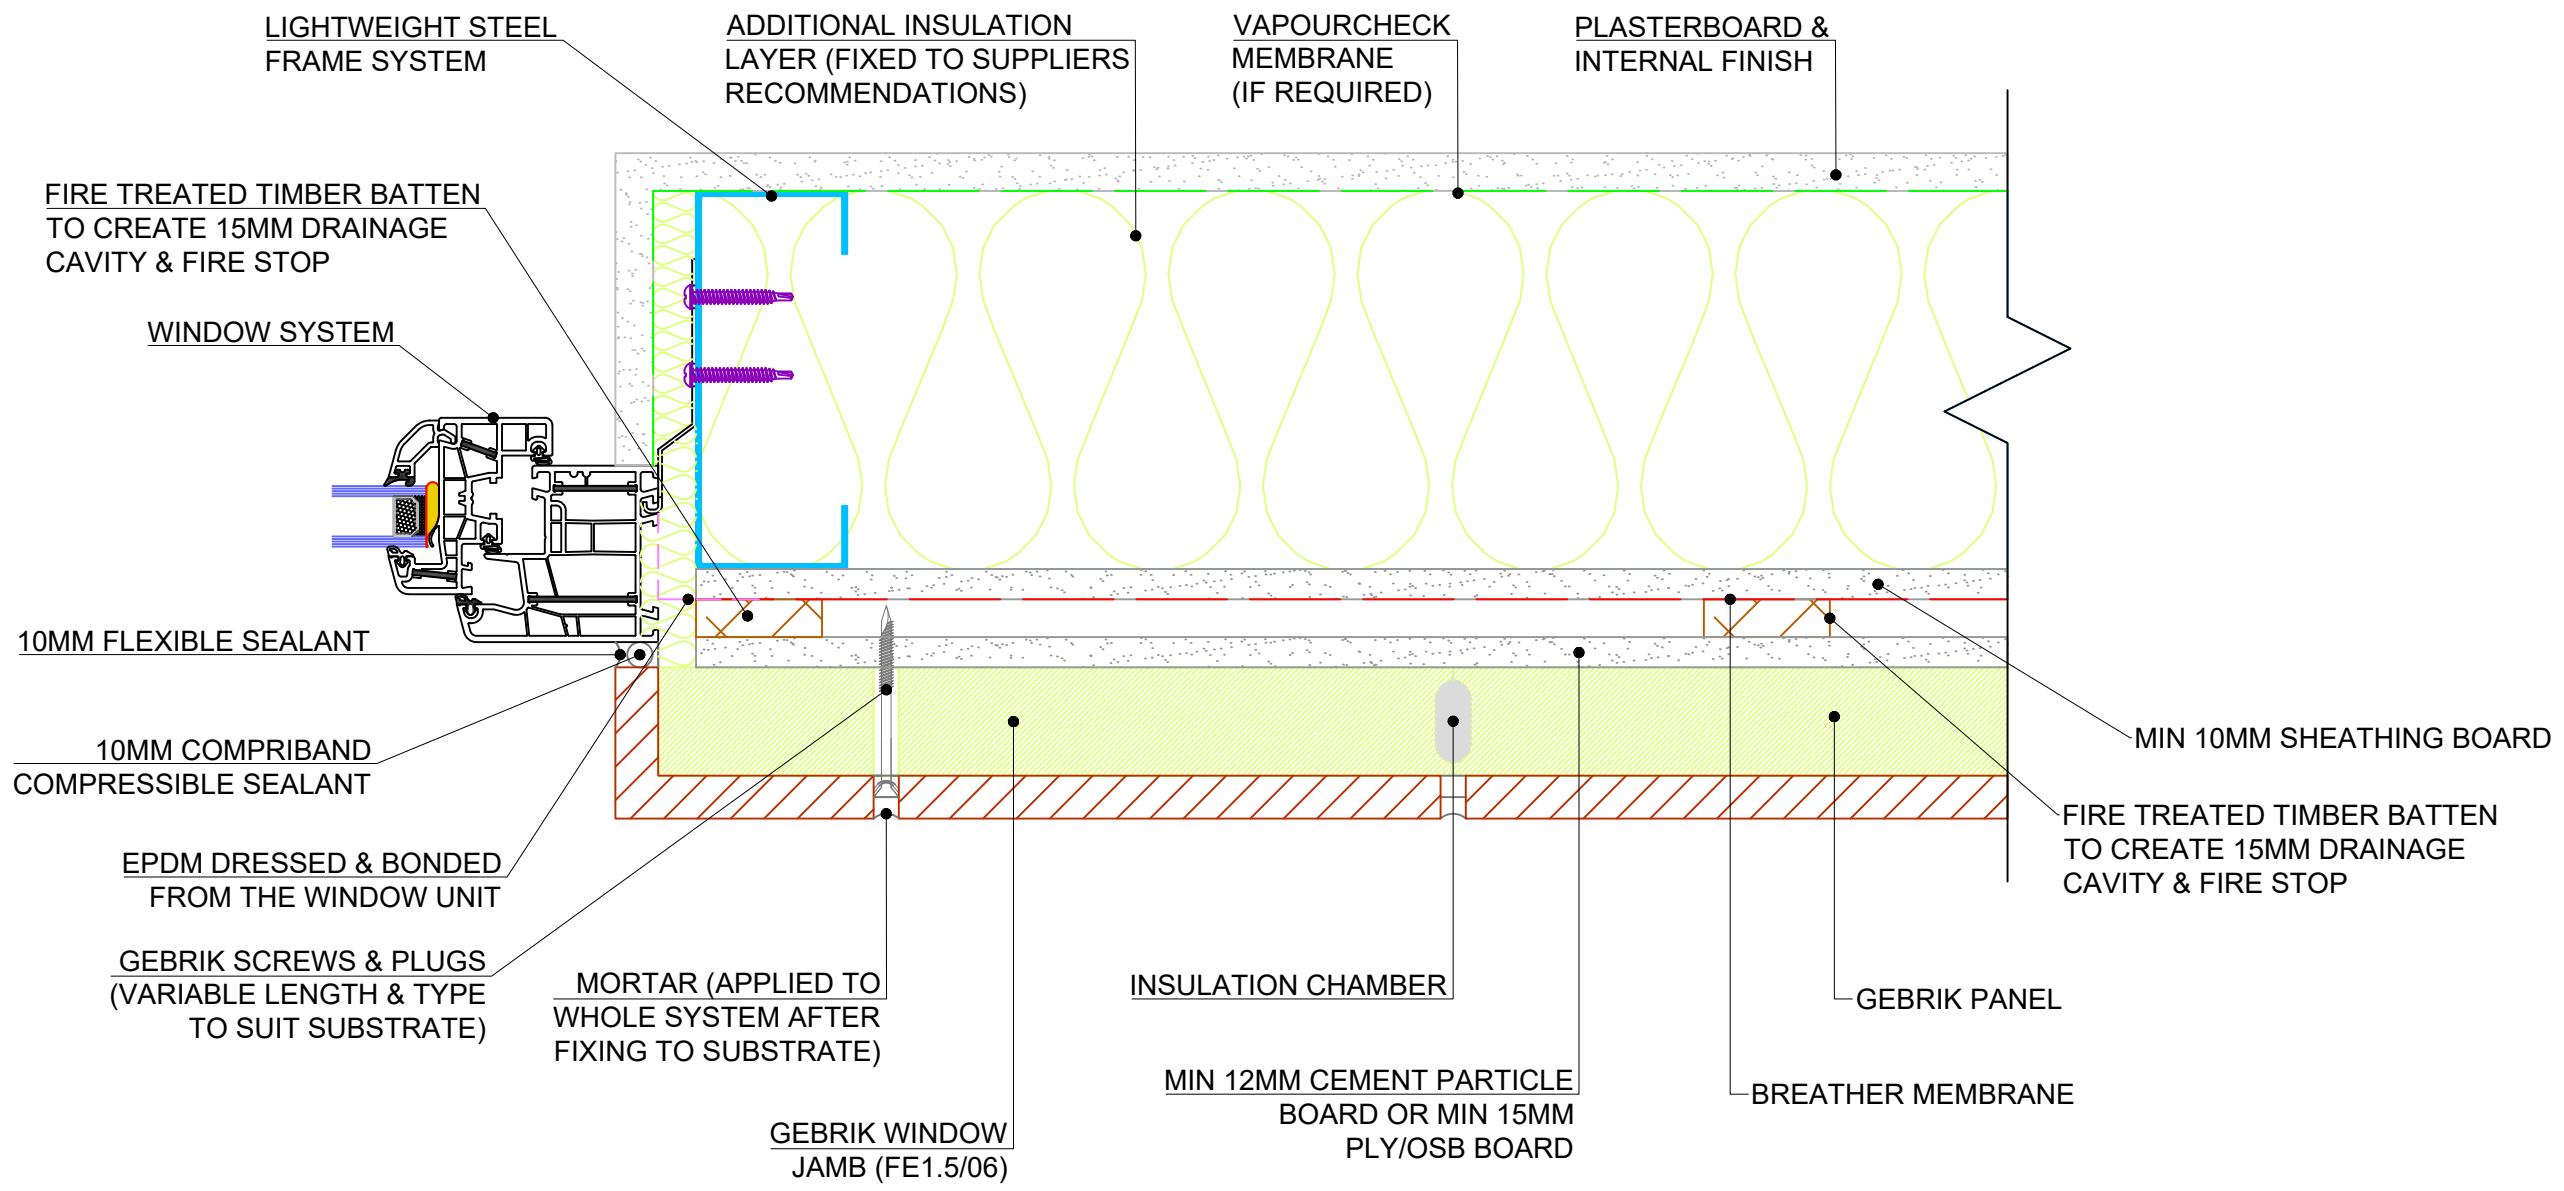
LIGHTWEIGHT STEEL FRAME SYSTEM

ADDITIONAL INSULATION LAYER (FIXED TO SUPPLIERS RECOMMENDATIONS)

VAPOURCHECK MEMBRANE (IF REQUIRED)

PLASTERBOARD & INTERNAL FINISH

FIRE TREATED TIMBER BATTEN TO CREATE 15MM DRAINAGE CAVITY & FIRE STOP

WINDOW SYSTEM

10MM FLEXIBLE SEALANT

10MM COMPRIBAND COMPRESSIBLE SEALANT

EPDM DRESSED & BONDED FROM THE WINDOW UNIT

GEBRIK SCREWS & PLUGS (VARIABLE LENGTH & TYPE TO SUIT SUBSTRATE)

MORTAR (APPLIED TO WHOLE SYSTEM AFTER FIXING TO SUBSTRATE)

GEBRIK WINDOW JAMB (FE1.5/06)

INSULATION CHAMBER

MIN 12MM CEMENT PARTICLE BOARD OR MIN 15MM PLY/OSB BOARD

MIN 10MM SHEATHING BOARD

FIRE TREATED TIMBER BATTEN TO CREATE 15MM DRAINAGE CAVITY & FIRE STOP

GEBRIK PANEL

BREATHER MEMBRANE